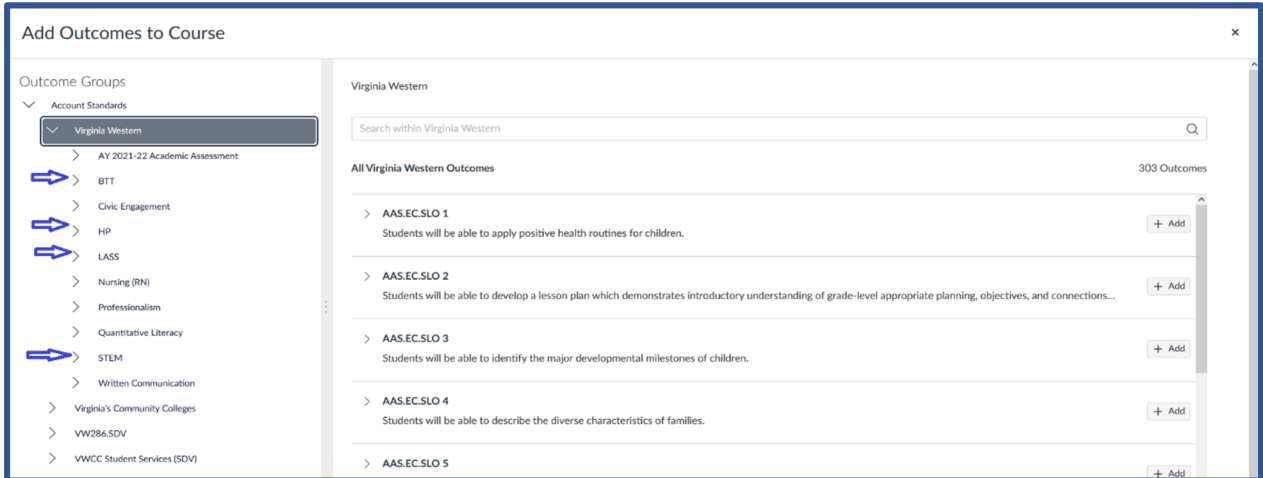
Add Outcomes to Course

×

Outcome Groups

Account Standards

Virginia Western

AY 2021-22 Academic Assessment

BTT

Civic Engagement

HP

LASS

Nursing (RN)

Professionalism

Quantitative Literacy

STEM

Written Communication

Virginia's Community Colleges

VW286.SDV

VWCC Student Services (SDV)

Virginia Western

Search within Virginia Western

All Virginia Western Outcomes

303 Outcomes

AAS.EC.SLO 1
Students will be able to apply positive health routines for children.

+ Add

AAS.EC.SLO 2
Students will be able to develop a lesson plan which demonstrates introductory understanding of grade-level appropriate planning, objectives, and connections...

+ Add

AAS.EC.SLO 3
Students will be able to identify the major developmental milestones of children.

+ Add

AAS.EC.SLO 4
Students will be able to describe the diverse characteristics of families.

+ Add

AAS.EC.SLO 5

+ Add